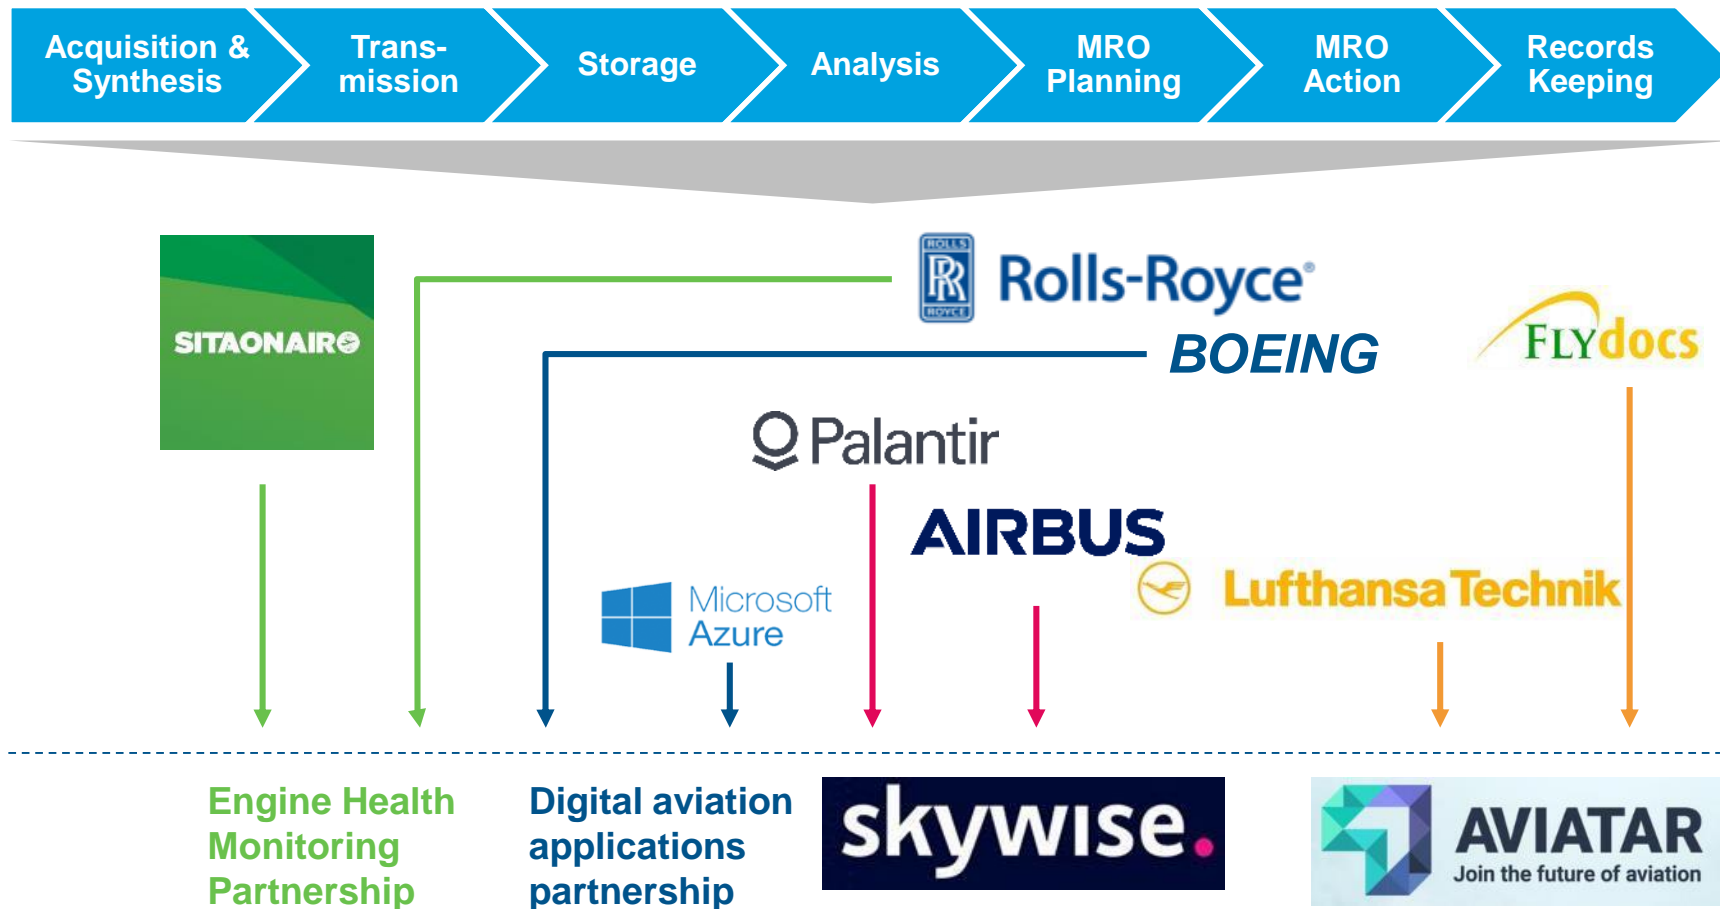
Acquisition & Synthesis

Trans-mission

Storage

Analysis

MRO Planning

MRO Action

Records Keeping

SITAONAIR

Rolls-Royce

BOEING

FLYdocs

Palantir

AIRBUS

Microsoft Azure

Lufthansa Technik

Engine Health Monitoring Partnership

Digital aviation applications partnership

skywise.

AVIATAR
Join the future of aviation